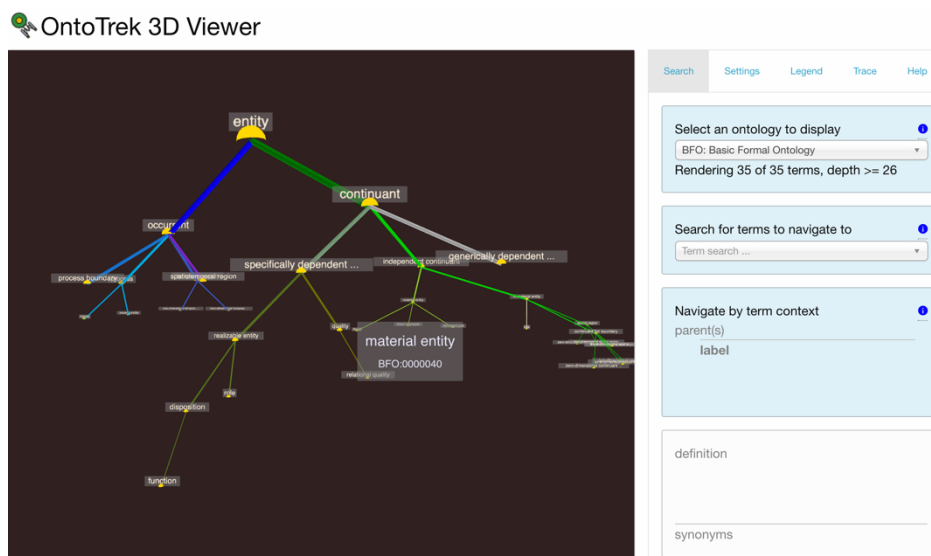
OntoTrek 3D Viewer

entity

continuant

occurrent

specifically dependent ...

independent continuant

generically dependent ...

process boundary

spatiotemporal region

realizable entity

quality

material entity

BFO:0000040

relational quality

role

disposition

function

Search Settings Legend Trace Help

Select an ontology to display

BFO: Basic Formal Ontology

Rendering 35 of 35 terms, depth >= 26

Search for terms to navigate to

Term search ...

Navigate by term context

parent(s)

label

definition

synonyms